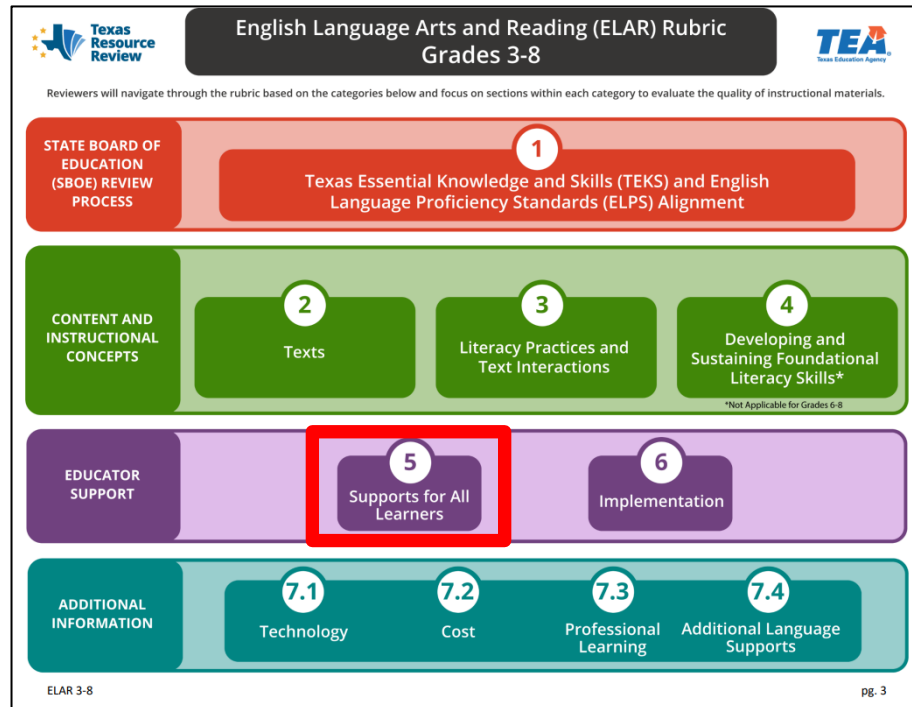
Texas Resource Review

English Language Arts and Reading (ELAR) Rubric
Grades 3-8

TEA
Texas Education Agency

Reviewers will navigate through the rubric based on the categories below and focus on sections within each category to evaluate the quality of instructional materials.

STATE BOARD OF EDUCATION (SBOE) REVIEW PROCESS

1
Texas Essential Knowledge and Skills (TEKS) and English Language Proficiency Standards (ELPS) Alignment

CONTENT AND INSTRUCTIONAL CONCEPTS

2
Texts

3
Literacy Practices and Text Interactions

4
Developing and Sustaining Foundational Literacy Skills*

*Not Applicable for Grades 6-8

EDUCATOR SUPPORT

5
Supports for All Learners

6
Implementation

ADDITIONAL INFORMATION

7.1
Technology

7.2
Cost

7.3
Professional Learning

7.4
Additional Language Supports

ELAR 3-8

pg. 3